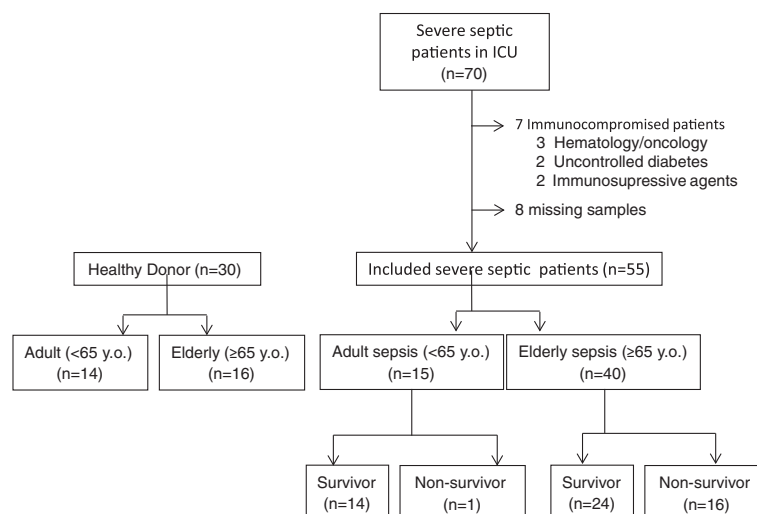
Severe septic patients in ICU (n=70)

7 Immunocompromised patients
3 Hematology/oncology
2 Uncontrolled diabetes
2 Immunosupressive agents

8 missing samples

Healthy Donor (n=30)

Included severe septic patients (n=55)

Adult (<65 y.o.) (n=14)

Elderly (≥65 y.o.) (n=16)

Adult sepsis (<65 y.o.) (n=15)

Elderly sepsis (≥65 y.o.) (n=40)

Survivor (n=14)

Non-survivor (n=1)

Survivor (n=24)

Non-survivor (n=16)